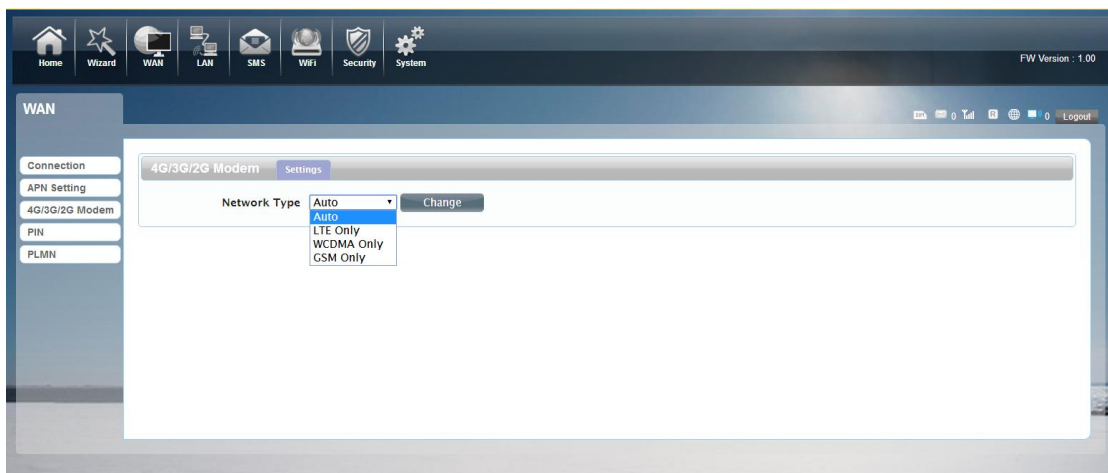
Home Wizard WAN LAN SMS WiFi Security System

FW Version : 1.00

WAN

0 0 Logout

Connection
APN Setting
4G/3G/2G Modem
PIN
PLMN

4G/3G/2G Modem Settings

Network Type Auto Change
Auto
LTE Only
WCDMA Only
GSM Only